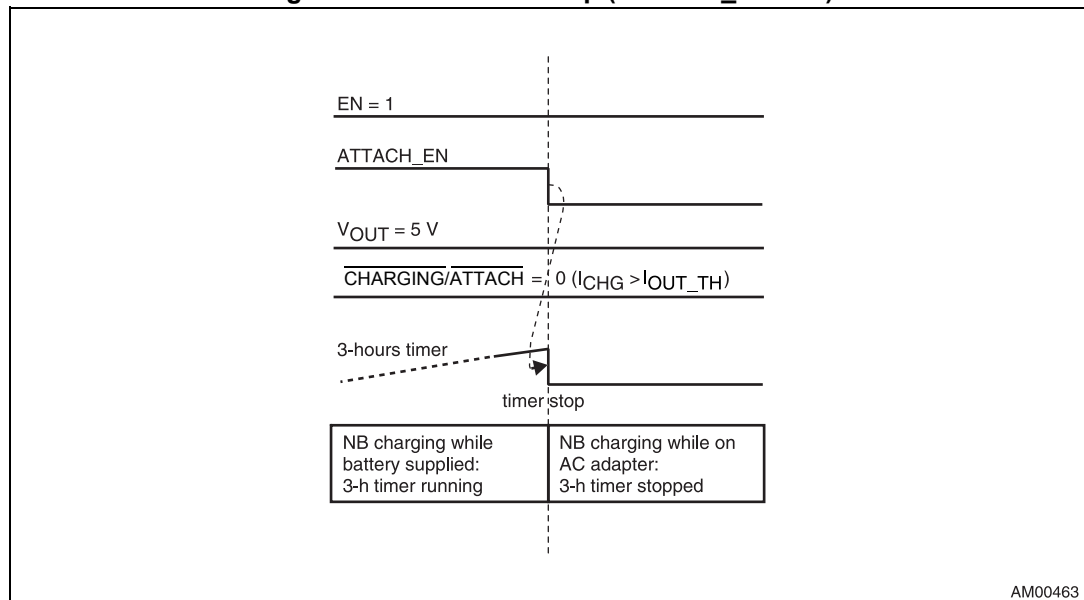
EN = 1

ATTACH_EN

$V_{OUT}$ = 5 V

$\overline{CHARGING}/\overline{ATTACH}$ = 0 ($I_{CHG} > I_{OUT\_TH}$)

3-hours timer

timer stop

| NB charging while battery supplied: 3-h timer running | NB charging while on AC adapter: 3-h timer stopped |
|---|---|

AM00463